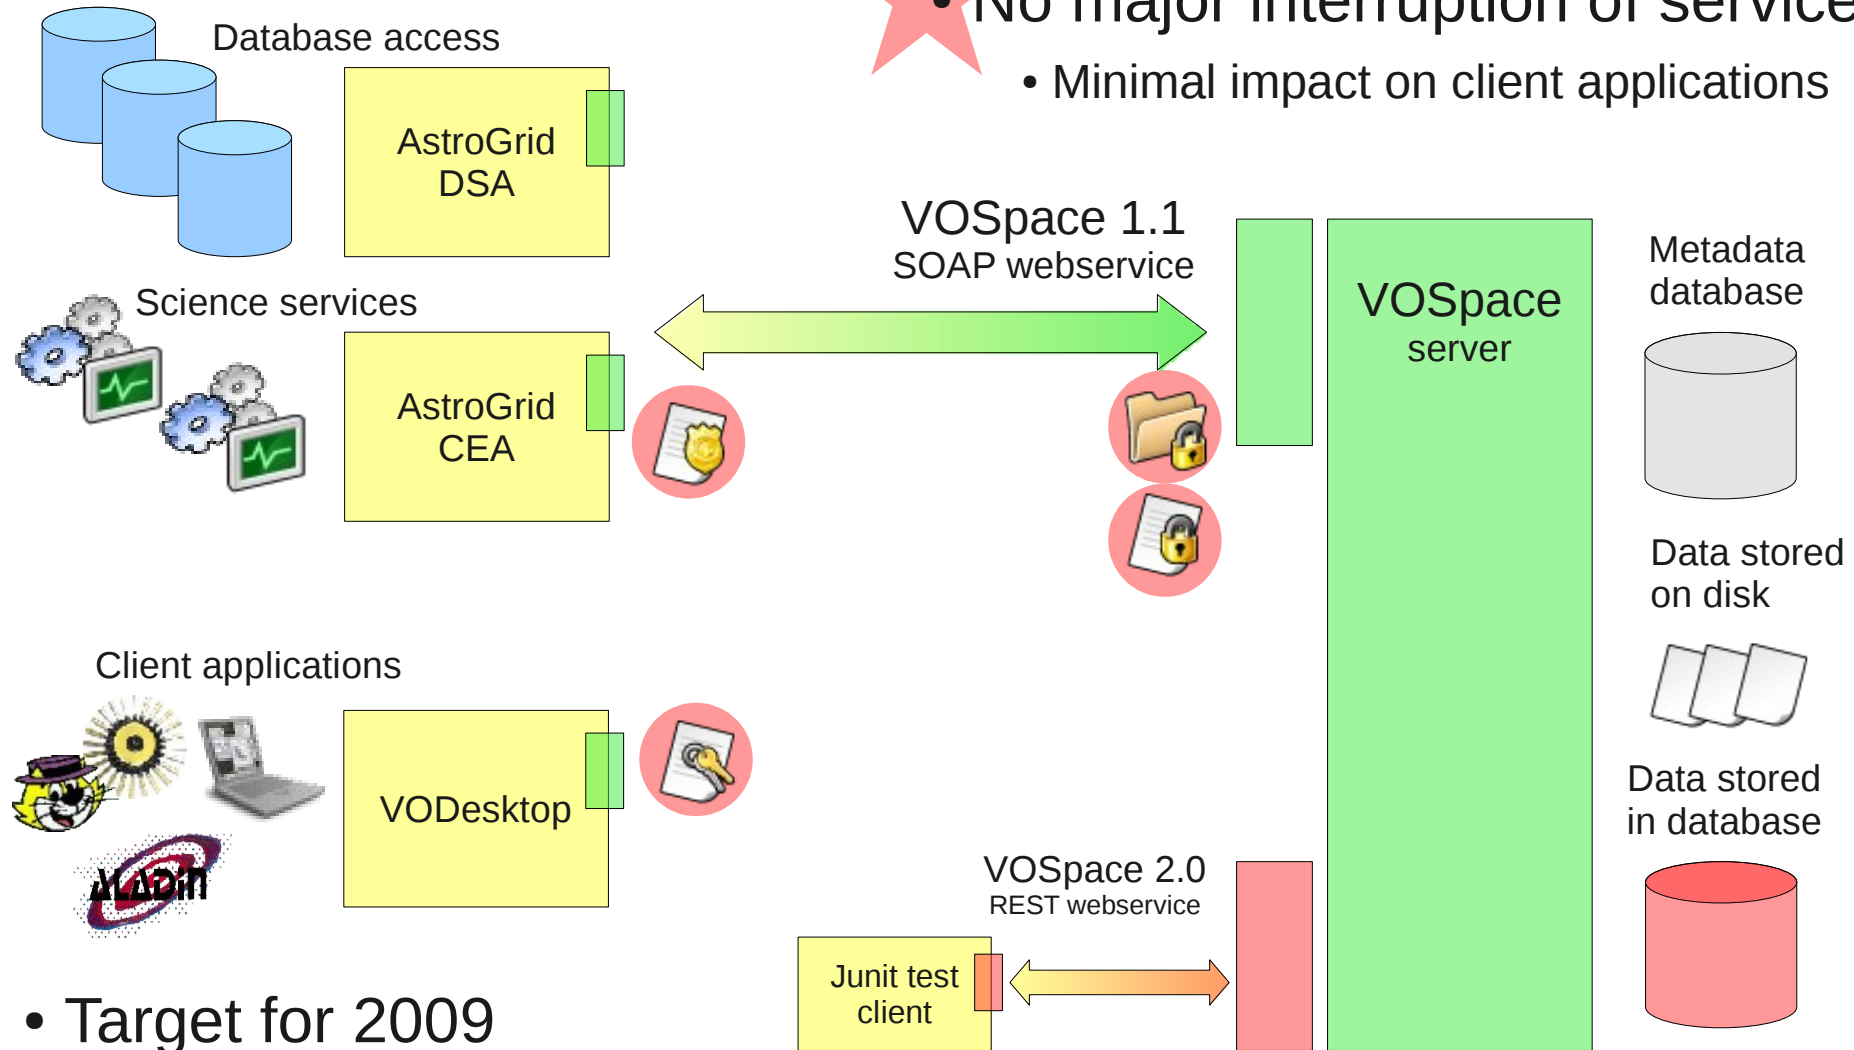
• No major interruption of service

• Minimal impact on client applications

Database access

AstroGrid DSA

VOSpace 1.1
SOAP webservice

Science services

AstroGrid CEA

VOSpace server

Metadata database

Data stored on disk

Client applications

VODesktop

ALADIN

Data stored in database

VOSpace 2.0
REST webservice

Junit test client

• Target for 2009